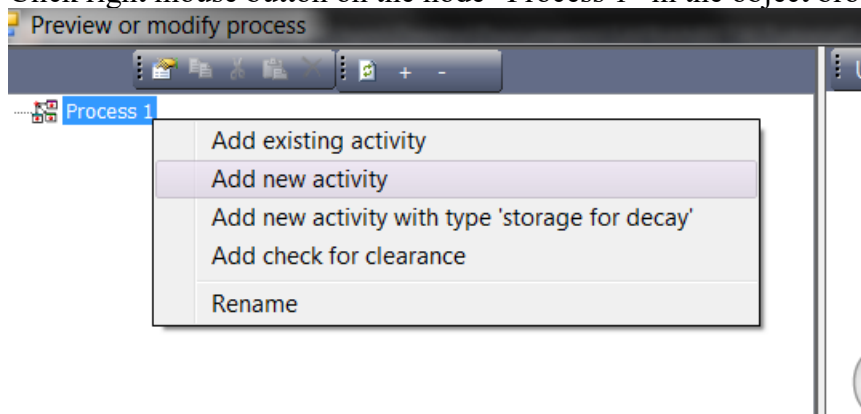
Click right mouse button on the node "Process 1" in the object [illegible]

Preview or modify process

+ -

Process 1

Add existing activity
Add new activity
Add new activity with type 'storage for decay'
Add check for clearance
Rename